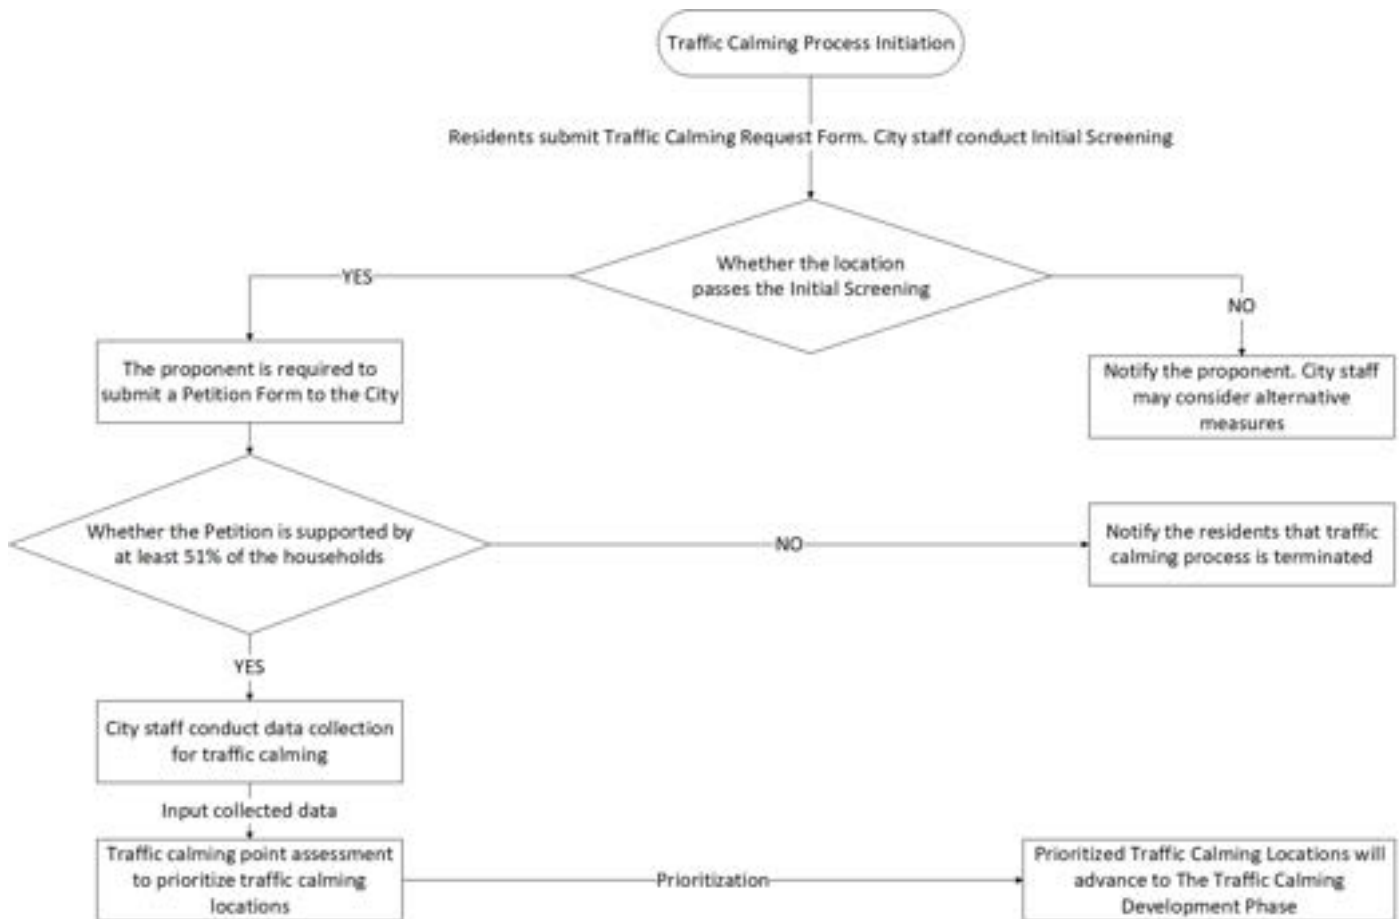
Traffic Calming Process Initiation

Residents submit Traffic Calming Request Form. City staff conduct Initial Screening

Whether the location passes the Initial Screening

YES

NO

The proponent is required to submit a Petition Form to the City

Notify the proponent. City staff may consider alternative measures

Whether the Petition is supported by at least 51% of the households

NO

Notify the residents that traffic calming process is terminated

YES

City staff conduct data collection for traffic calming

Input collected data

Traffic calming point assessment to prioritize traffic calming locations

Prioritization

Prioritized Traffic Calming Locations will advance to The Traffic Calming Development Phase